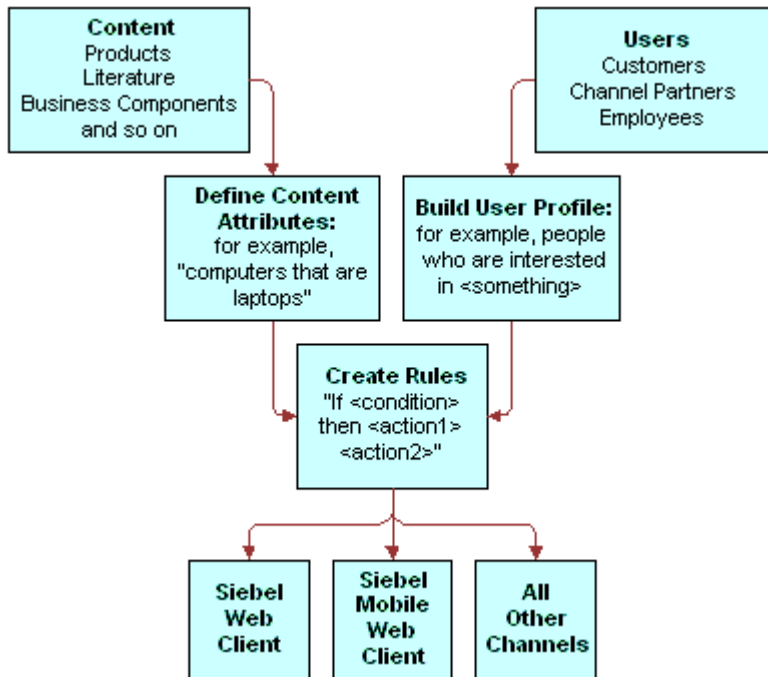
Content
Products
Literature
Business Components
and so on

Users
Customers
Channel Partners
Employees

Define Content Attributes:
for example, "computers that are laptops"

Build User Profile:
for example, people who are interested in <something>

Create Rules
"If <condition> then <action1> <action2>"

Siebel Web Client

Siebel Mobile Web Client

All Other Channels